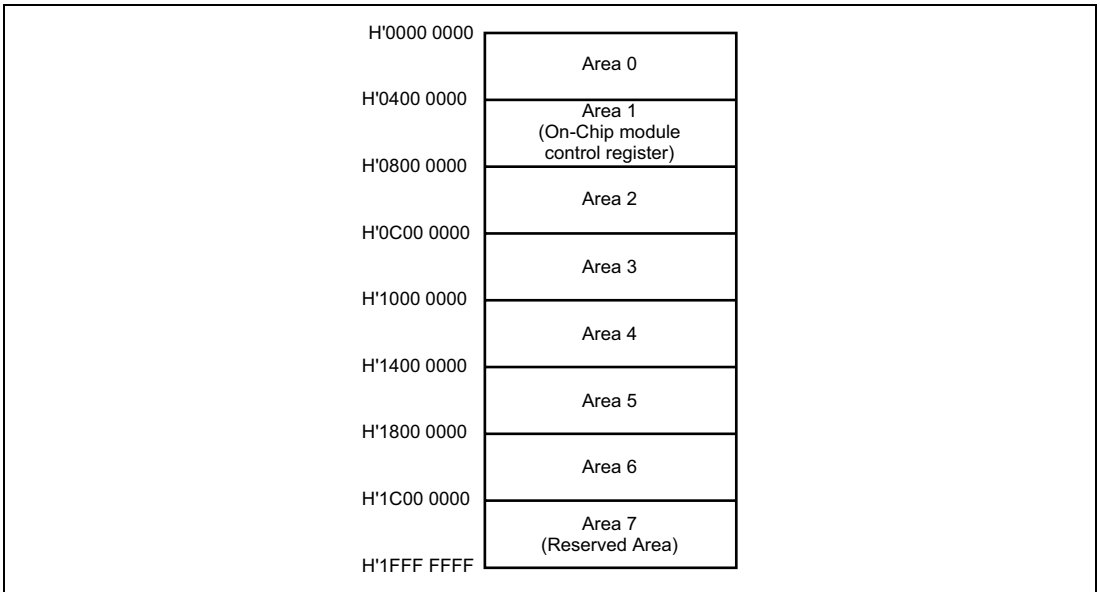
H'0000 0000

Area 0

H'0400 0000

Area 1
(On-Chip module control register)

H'0800 0000

Area 2

H'0C00 0000

Area 3

H'1000 0000

Area 4

H'1400 0000

Area 5

H'1800 0000

Area 6

H'1C00 0000

Area 7
(Reserved Area)

H'1FFF FFFF